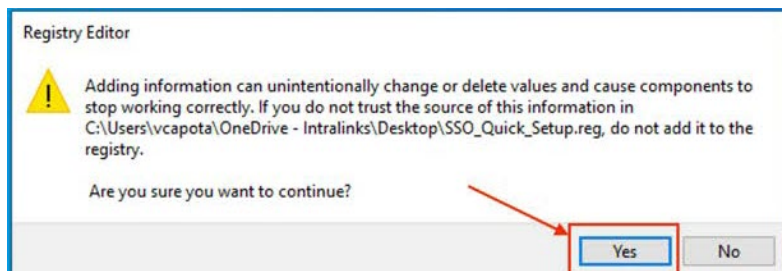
Registry Editor

Adding information can unintentionally change or delete values and cause components to stop working correctly. If you do not trust the source of this information in C:\Users\vcapota\OneDrive - Intralinks\Desktop\SSO_Quick_Setup.reg, do not add it to the registry.

Are you sure you want to continue?

Yes

No